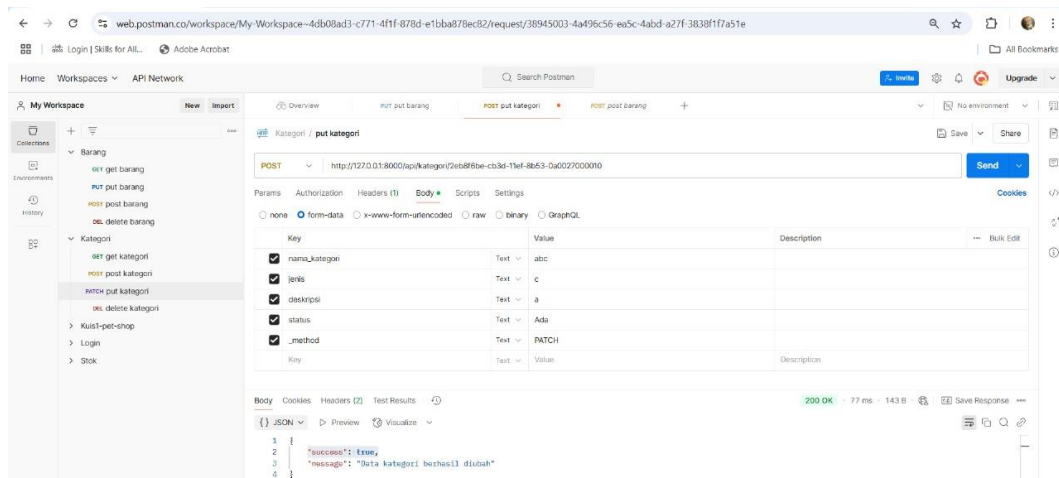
web.postman.co/workspace/My-Workspace~4db08ad3-c771-4f1f-878d-e1bba878ec82/request/38945003-4a496c56-ea5c-4abd-a27f-3838f1f7a51e

Login | Skills for All... Adobe Acrobat All Bookmarks

Home Workspaces API Network Search Postman Invite Upgrade

My Workspace New Import

Collections Environments History

Barang
GET get barang
PUT put barang
POST post barang
DEL delete barang
Kategori
GET get kategori
POST post kategori
PATCH put kategori
DEL delete kategori
Kuis1-pet-shop
Login
Stok

Overview PUT put barang POST put kategori POST post barang +

No environment

Kategori / put kategori

Save Share

POST http://127.0.0.1:8000/api/kategori/2eb8f6be-cb3d-11ef-8b53-0a0027000010 Send

Params Authorization Headers (1) Body Scripts Settings Cookies

none form-data x-www-form-urlencoded raw binary GraphQL

| | Key | | Value | Description | Bulk Edit |
|---|---|---|---|---|---|
| ☑ | nama_kategori | Text | abc | | |
| ☑ | jenis | Text | c | | |
| ☑ | deskripsi | Text | a | | |
| ☑ | status | Text | Ada | | |
| ☑ | _method | Text | PATCH | | |
| | Key | Text | Value | Description | |

Body Cookies Headers (2) Test Results 200 OK 77 ms 143 B Save Response

{} JSON Preview Visualize

1 {
2 "success": true,
3 "message": "Data kategori berhasil diubah"
4 }